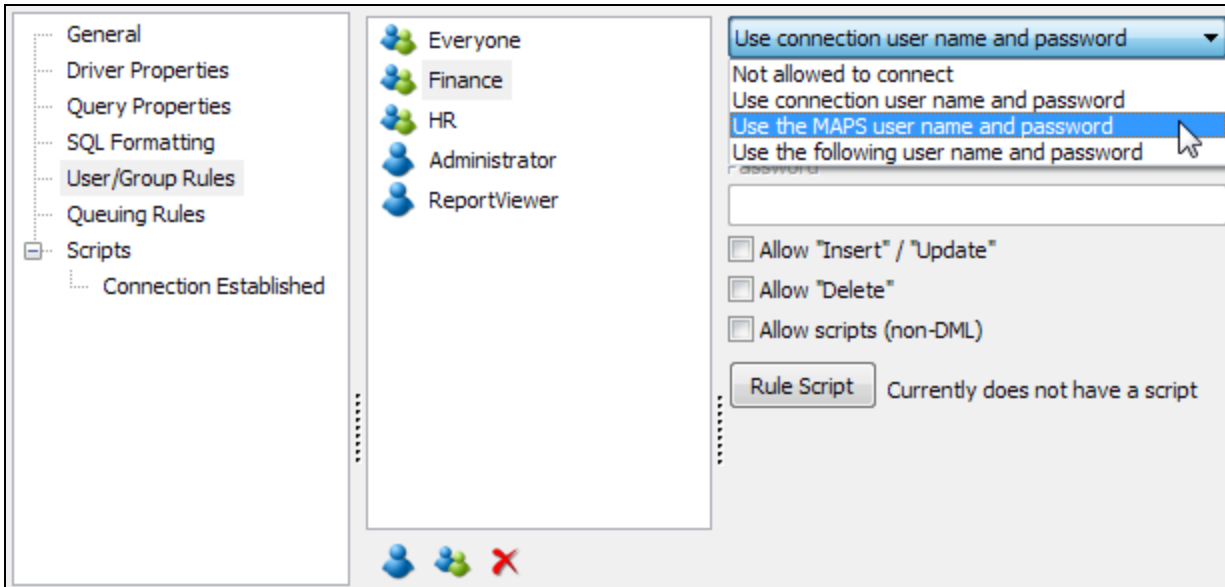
General
Driver Properties
Query Properties
SQL Formatting
User/Group Rules
Queuing Rules
Scripts
Connection Established

Everyone
Finance
HR
Administrator
ReportViewer

Use connection user name and password
Not allowed to connect
Use connection user name and password
Use the MAPS user name and password
Use the following user name and password
Password

Allow "Insert" / "Update"
Allow "Delete"
Allow scripts (non-DML)
Rule Script
Currently does not have a script